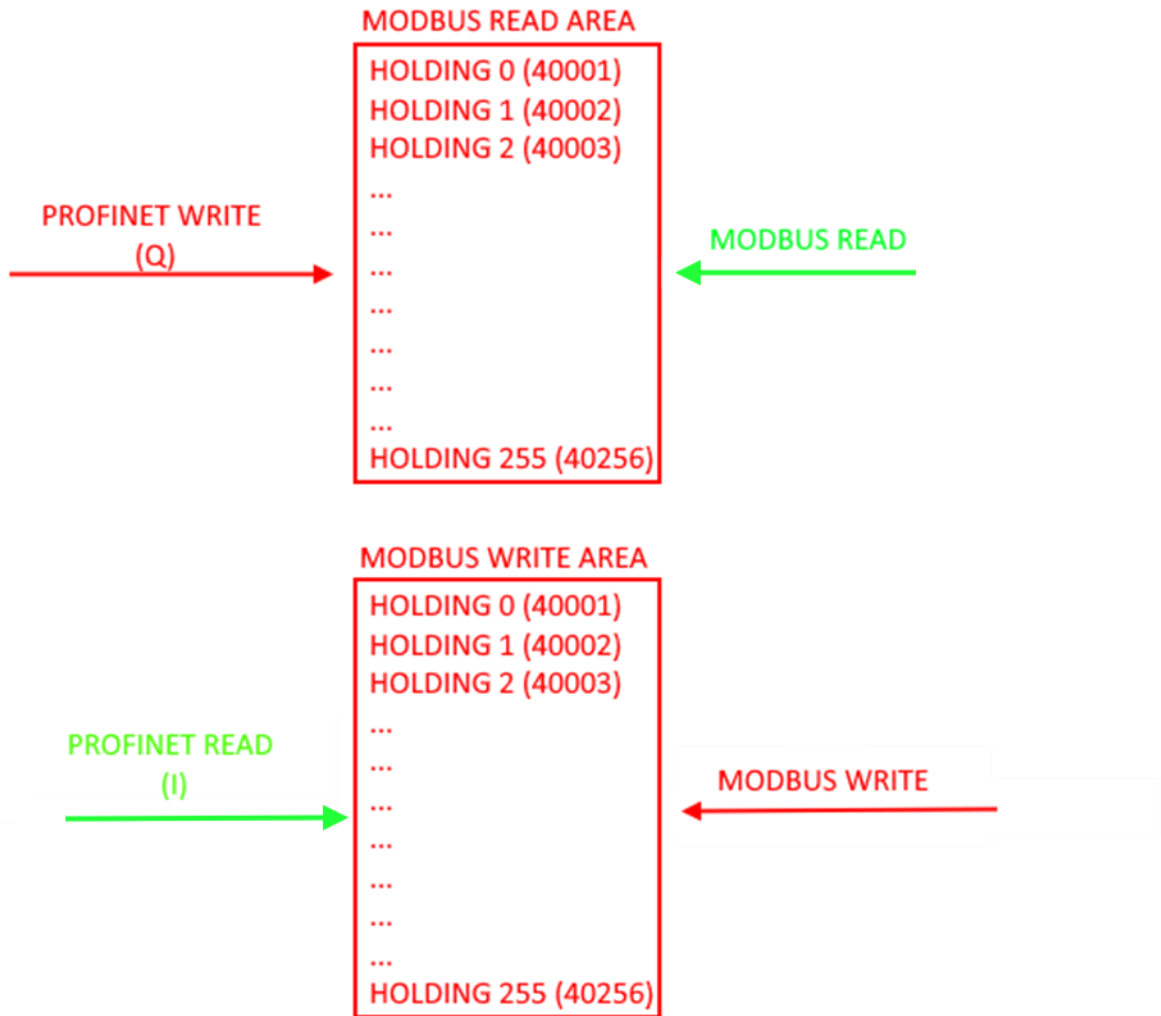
MODBUS READ AREA
HOLDING 0 (40001)
HOLDING 1 (40002)
HOLDING 2 (40003)
...
...
...
...
...
...
...
HOLDING 255 (40256)

PROFINET WRITE
(Q)

MODBUS READ

MODBUS WRITE AREA
HOLDING 0 (40001)
HOLDING 1 (40002)
HOLDING 2 (40003)
...
...
...
...
...
...
...
HOLDING 255 (40256)

PROFINET READ
(I)

MODBUS WRITE